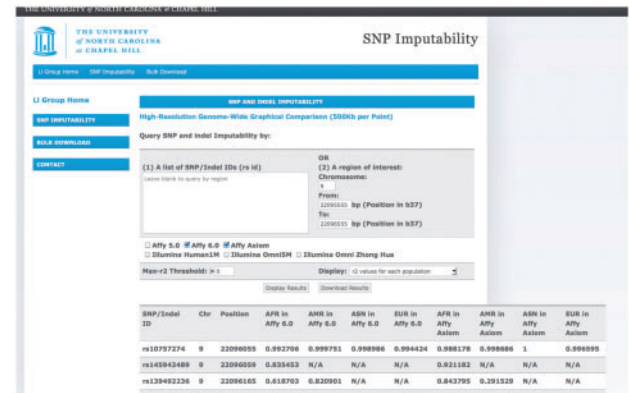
THE UNIVERSITY of NORTH CAROLINA at CHAPEL HILL

THE UNIVERSITY of NORTH CAROLINA at CHAPEL HILL

SNP Imputability

Li Group Home SNP Imputability Bulk Download

Li Group Home

SNP IMPUTABILITY

BULK DOWNLOAD

CONTACT

SNP AND INDEL IMPUTABILITY

High-Resolution Genome-Wide Graphical Comparison (500Kb per Point)

Query SNP and Indel Imputability by:

(1) A list of SNP/Indel IDs (rs id)

Leave blank to query by region

OR

(2) A region of interest:

Chromosome:

9

From:

22090000 bp (Position in b37)

To:

22096555 bp (Position in b37)

Affy 5.0 Affy 6.0 Affy Axiom

Illumina Human1M Illumina Omni5M Illumina Omni Zhong Hua

Max-r2 Threshold: 0.5

Display: r2 values for each population

Display Results Download Results

| SNP/Indel ID | Chr | Position | AFR in Affy 6.0 | AMR in Affy 6.0 | ASN in Affy 6.0 | EUR in Affy 6.0 | AFR in Affy Axiom | AMR in Affy Axiom | ASN in Affy Axiom | EUR in Affy Axiom |
|---|---|---|---|---|---|---|---|---|---|---|
| rs10757274 | 9 | 22096055 | 0.992706 | 0.999751 | 0.998986 | 0.994424 | 0.988178 | 0.998886 | 1 | 0.996595 |
| rs145943489 | 9 | 22096059 | 0.835453 | N/A | N/A | N/A | 0.921182 | N/A | N/A | N/A |
| rs139492236 | 9 | 22096165 | 0.618703 | 0.820901 | N/A | N/A | 0.843795 | 0.291529 | N/A | N/A |